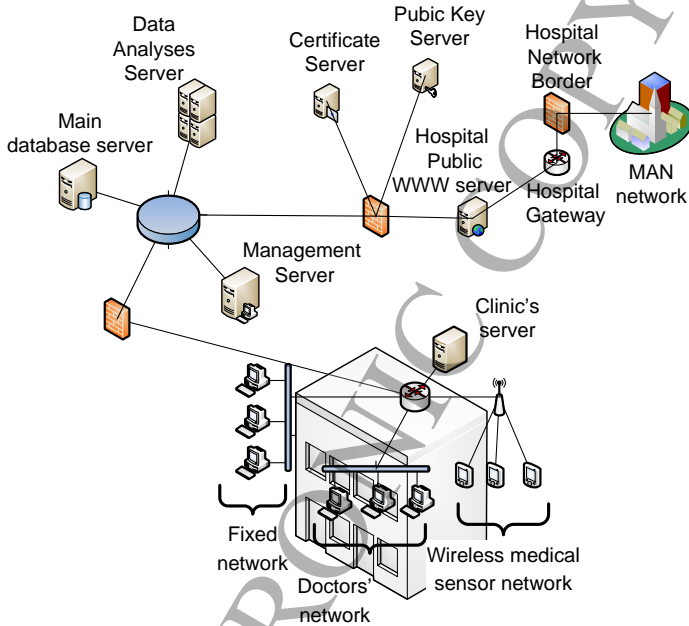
Data Analyses Server

Pubic Key Server

Certificate Server

Hospital Network Border

Main database server

Hospital Public WWW server

Hospital Gateway

MAN network

Management Server

Clinic's server

Fixed network

Doctors' network

Wireless medical sensor network